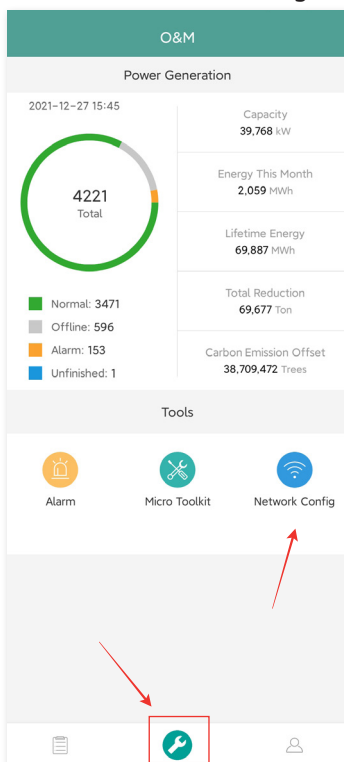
O&M

Power Generation

2021-12-27 15:45

4221
Total

Normal: 3471
Offline: 596
Alarm: 153
Unfinished: 1

Capacity
39,768 kW

Energy This Month
2,059 MWh

Lifetime Energy
69,887 MWh

Total Reduction
69,677 Ton

Carbon Emission Offset
38,709,472 Trees

Tools

Alarm

Micro Toolkit

Network Config